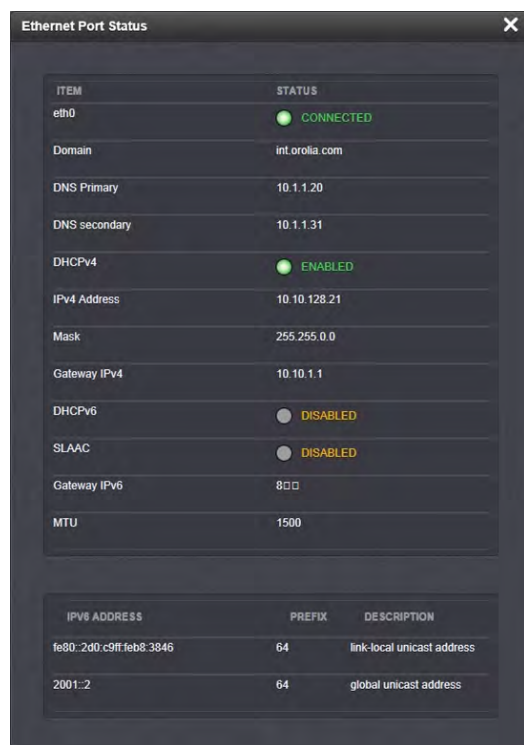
Ethernet Port Status

×

| ITEM | STATUS |
|---|---|
| eth0 | CONNECTED |
| Domain | int.orolia.com |
| DNS Primary | 10.1.1.20 |
| DNS secondary | 10.1.1.31 |
| DHCPv4 | ENABLED |
| IPv4 Address | 10.10.128.21 |
| Mask | 255.255.0.0 |
| Gateway IPv4 | 10.10.1.1 |
| DHCPv6 | DISABLED |
| SLAAC | DISABLED |
| Gateway IPv6 | 8□□ |
| MTU | 1500 |

| IPV6 ADDRESS | PREFIX | DESCRIPTION |
|---|---|---|
| fe80::2d0:c9ff:feb8:3846 | 64 | link-local unicast address |
| 2001::2 | 64 | global unicast address |